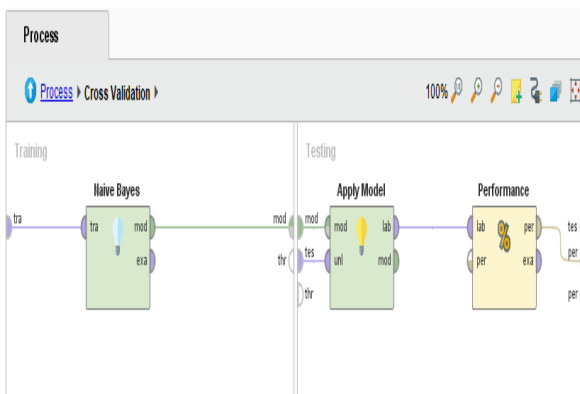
Process

Process ▸ Cross Validation ▸

100%

Training

Naive Bayes

tra

tra

mod

exa

mod

thr

Testing

Apply Model

mod

mod

lab

tes

unl

mod

thr

Performance

lab

per

per

exa

tes

per

per